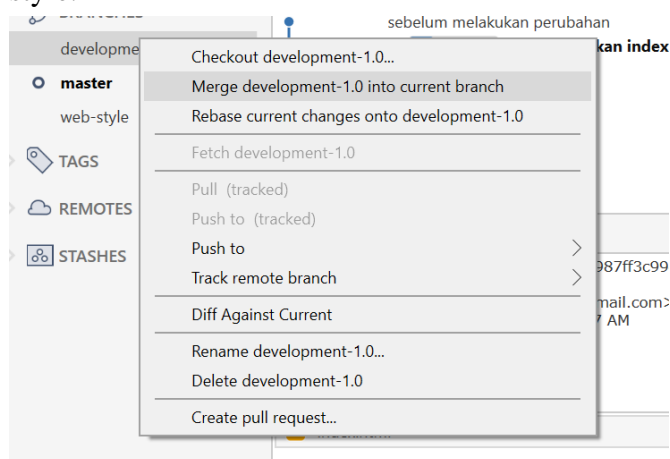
developme
master
web-style
TAGS
REMOTES
STASHES

sebelum melakukan perubahan
kan index
987ff3c99
mail.com>
7 AM

Checkout development-1.0...
Merge development-1.0 into current branch
Rebase current changes onto development-1.0
Fetch development-1.0
Pull (tracked)
Push to (tracked)
Push to
Track remote branch
Diff Against Current
Rename development-1.0...
Delete development-1.0
Create pull request...